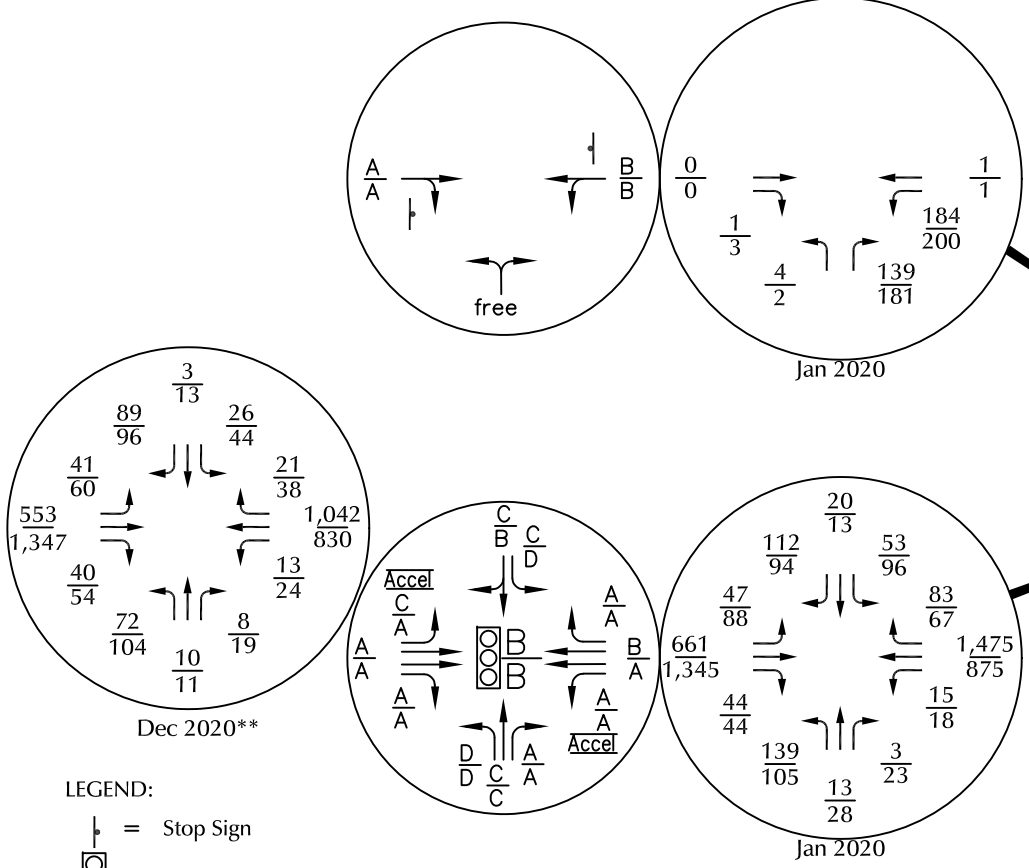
$\frac{A}{A}$ $\frac{B}{B}$

free

$\frac{0}{0}$ $\frac{1}{1}$

$\frac{1}{3}$ $\frac{184}{200}$

$\frac{4}{2}$ $\frac{139}{181}$

Jan 2020

$\frac{3}{13}$

$\frac{89}{96}$ $\frac{26}{44}$

$\frac{41}{60}$ $\frac{21}{38}$

$\frac{553}{1,347}$ $\frac{1,042}{830}$

$\frac{40}{54}$ $\frac{13}{24}$

$\frac{72}{104}$ $\frac{8}{19}$

$\frac{10}{11}$

Dec 2020**

$\frac{C}{B}$ $\frac{C}{D}$

Accel

$\frac{C}{A}$ $\frac{A}{A}$

$\frac{A}{A}$ B B $\frac{B}{A}$

$\frac{A}{A}$ $\frac{A}{A}$

Accel

$\frac{D}{D}$ $\frac{C}{C}$ $\frac{A}{A}$

$\frac{20}{13}$

$\frac{112}{94}$ $\frac{53}{96}$

$\frac{47}{88}$ $\frac{83}{67}$

$\frac{661}{1,345}$ $\frac{1,475}{875}$

$\frac{44}{44}$ $\frac{15}{18}$

$\frac{139}{105}$ $\frac{3}{23}$

$\frac{13}{28}$

Jan 2020

LEGEND:

= Stop Sign